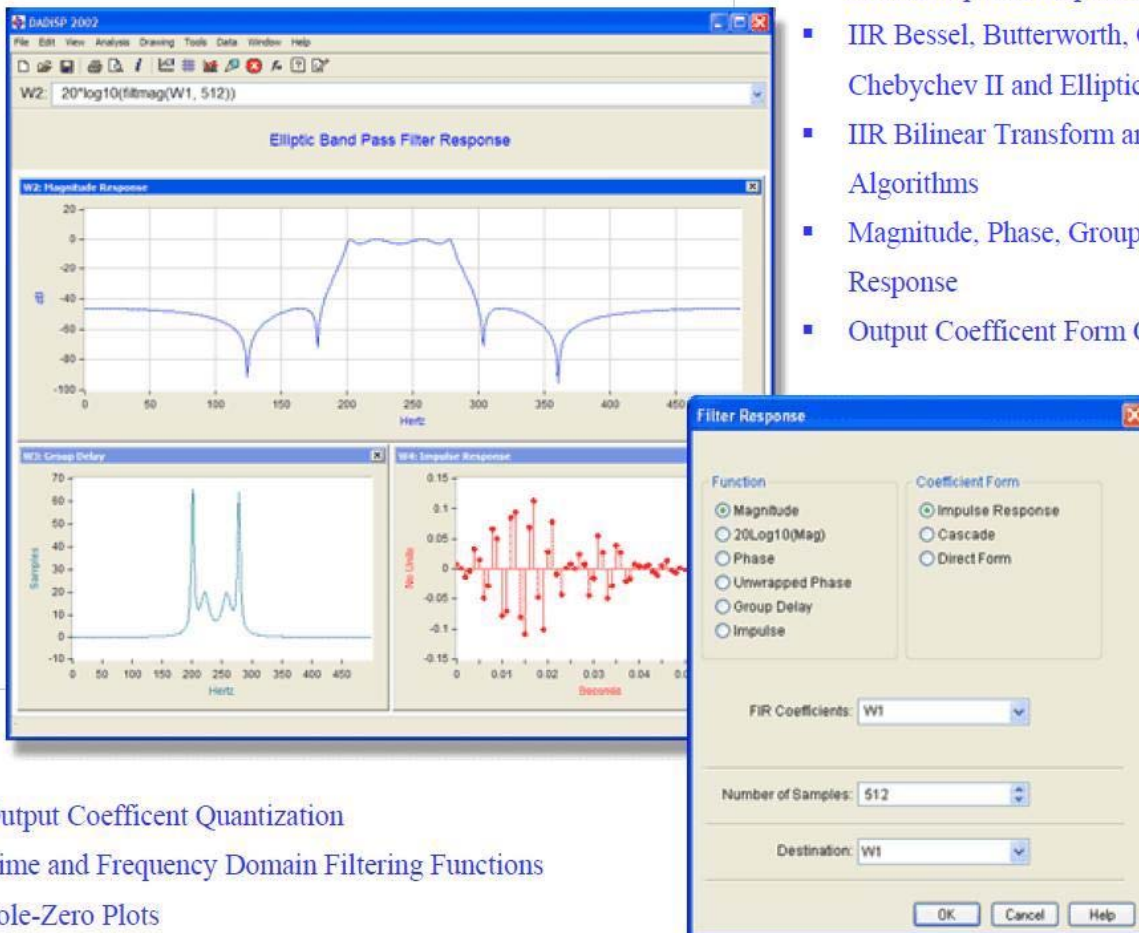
DADiSP 2002
File Edit View Analysis Drawing Tools Data Window Help
W2: 20*log10(filtmag(W1, 512))
Elliptic Band Pass Filter Response
W2: Magnitude Response
20
0
-20
-40
-60
-80
-100
dB
0 50 100 150 200 250 300 350 400 450
Hertz
W3: Group Delay
70
60
50
40
30
20
10
0
-10
Samples
0 50 100 150 200 250 300 350 400 450
Hertz
W4: Impulse Response
0.15
0.1
0.05
0
-0.05
-0.1
-0.15
No Units
0 0.01 0.02 0.03 0.04
Seconds

▪ IIR Bessel, Butterworth, C
Chebychev II and Elliptic
▪ IIR Bilinear Transform an
Algorithms
▪ Magnitude, Phase, Group
Response
▪ Output Coefficent Form C

Filter Response
Function
Magnitude
20Log10(Mag)
Phase
Unwrapped Phase
Group Delay
Impulse
Coefficient Form
Impulse Response
Cascade
Direct Form
FIR Coefficients: W1
Number of Samples: 512
Destination: W1
OK Cancel Help

utput Coefficent Quantization
ime and Frequency Domain Filtering Functions
ole-Zero Plots